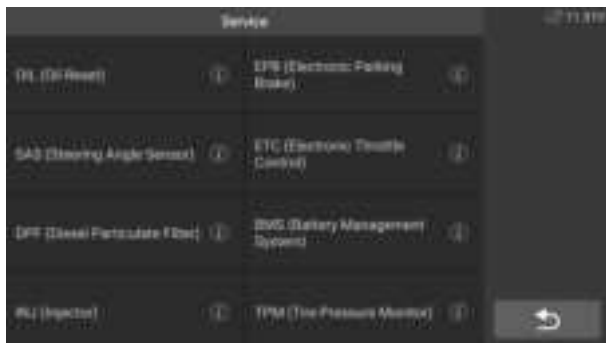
Service

11:31

OIL (Oil Reset)

EPB (Electronic Parking Brake)

SAS (Steering Angle Sensor)

ETC (Electronic Throttle Control)

DPF (Diesel Particulate Filter)

BMS (Battery Management System)

INJ (Injector)

TPM (Tire Pressure Monitor)